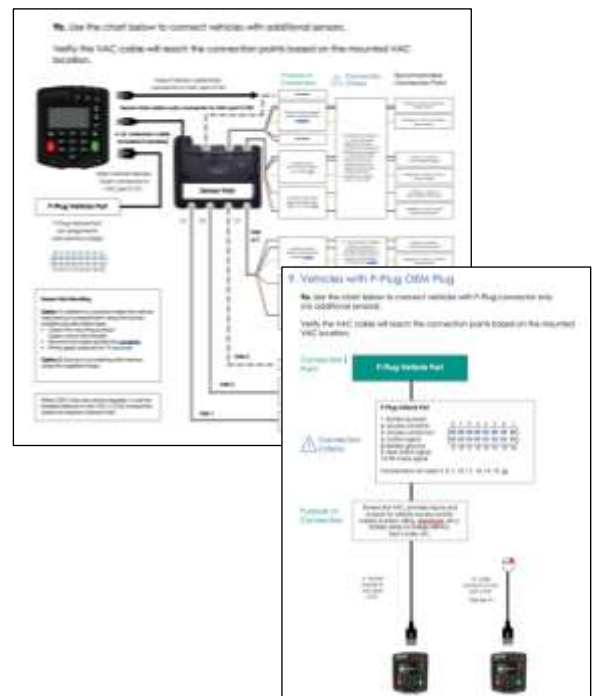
9c. Use the chart below to connect vehicles with additional sensors.

Verify the VAC cable will reach the connection points based on the mounted VAC location.

Sensor Hub

P-Plug Vehicle Port

Purpose of Connection

Connection Criteria

Recommended Connection Point

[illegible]

9. Vehicles with P-Plug OEM Plug

9a. Use the chart below to connect vehicles with P-Plug connector only and no additional sensors.

Verify the VAC cable will reach the connection points based on the mounted VAC location.

Connection Point

P-Plug Vehicle Port

Connection Criteria

P-Plug Vehicle Port

Purpose of Connection

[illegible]